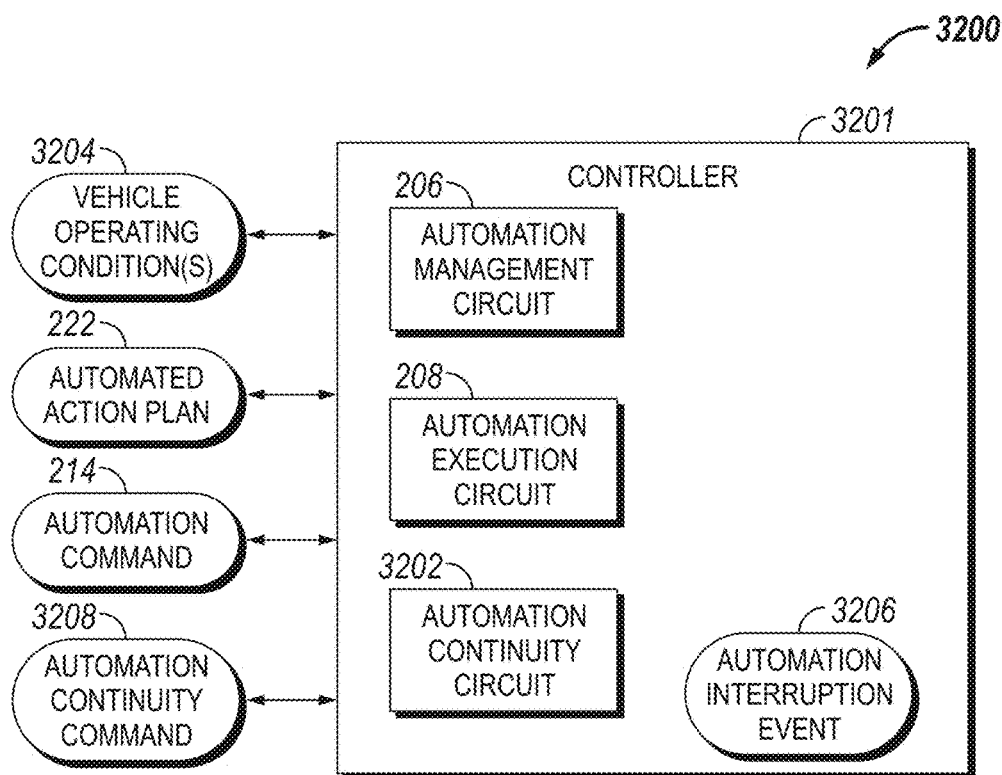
3200

3201

CONTROLLER

3204
VEHICLE OPERATING CONDITION(S)

206
AUTOMATION MANAGEMENT CIRCUIT

222
AUTOMATED ACTION PLAN

208
AUTOMATION EXECUTION CIRCUIT

214
AUTOMATION COMMAND

3202
AUTOMATION CONTINUITY CIRCUIT

3206
AUTOMATION INTERRUPTION EVENT

3208
AUTOMATION CONTINUITY COMMAND